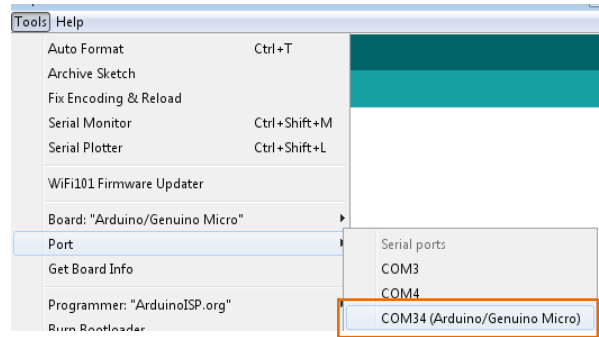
Tools Help

| | |
|---|---|
| Auto Format | Ctrl+T |
| Archive Sketch | |
| Fix Encoding & Reload | |
| Serial Monitor | Ctrl+Shift+M |
| Serial Plotter | Ctrl+Shift+L |
| WiFi101 Firmware Updater | |
| Board: "Arduino/Genuino Micro" | |
| Port | |
| Get Board Info | |
| Programmer: "ArduinoISP.org" | |
| Burn Bootloader | |

Serial ports
COM3
COM4
COM34 (Arduino/Genuino Micro)